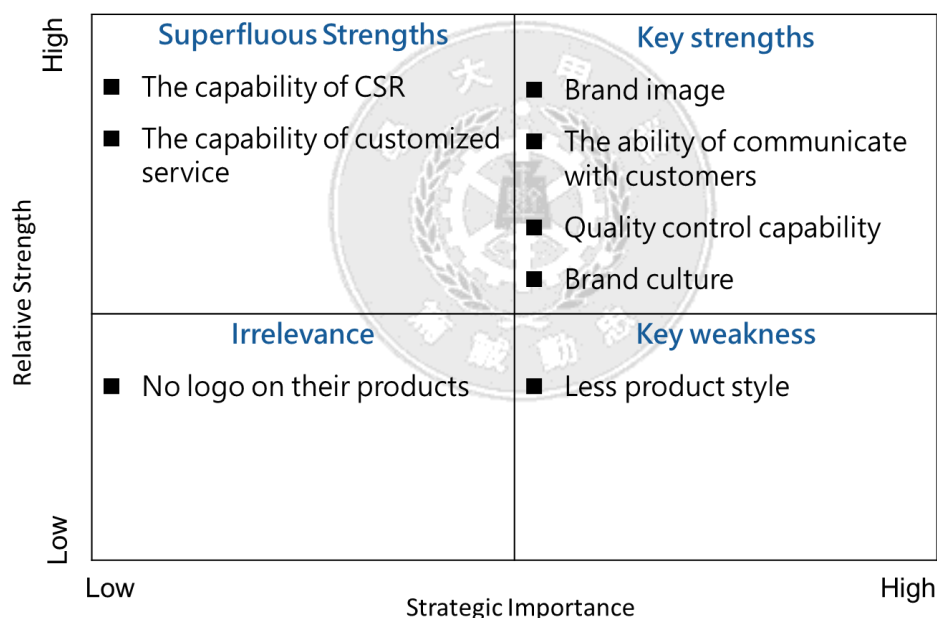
High

Relative Strength

Low

Superfluous Strengths

■ The capability of CSR

■ The capability of customized service

Key strengths

■ Brand image

■ The ability of communicate with customers

■ Quality control capability

■ Brand culture

Irrelevance

■ No logo on their products

Key weakness

■ Less product style

Low

High

Strategic Importance